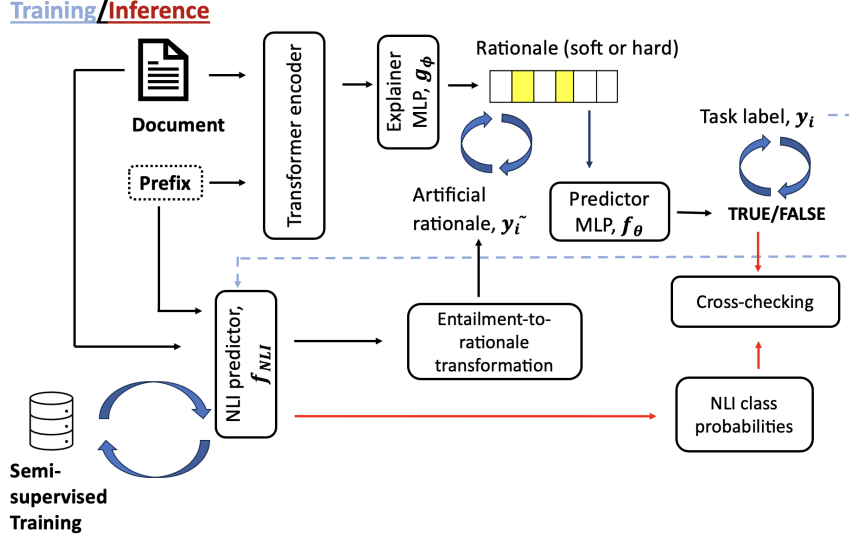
Training/Inference

Document

Prefix

Transformer encoder

Explainer MLP, $g_\phi$

Rationale (soft or hard)

Task label, $y_i$

Artificial rationale, $\tilde{y_i}$

Predictor MLP, $f_\theta$

TRUE/FALSE

NLI predictor, $f_{NLI}$

Entailment-to-rationale transformation

Cross-checking

NLI class probabilities

Semi-supervised Training